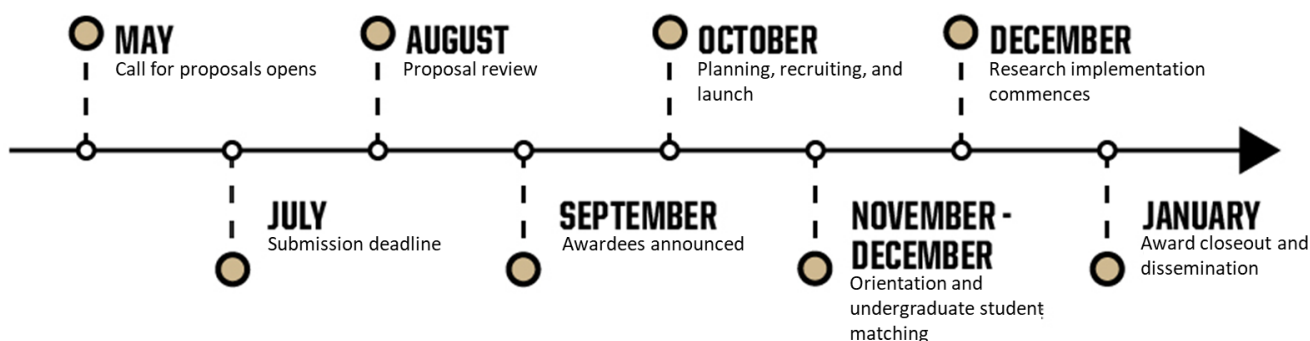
MAY
Call for proposals opens

AUGUST
Proposal review

OCTOBER
Planning, recruiting, and launch

DECEMBER
Research implementation commences

JULY
Submission deadline

SEPTEMBER
Awardees announced

NOVEMBER - DECEMBER
Orientation and undergraduate student matching

JANUARY
Award closeout and dissemination